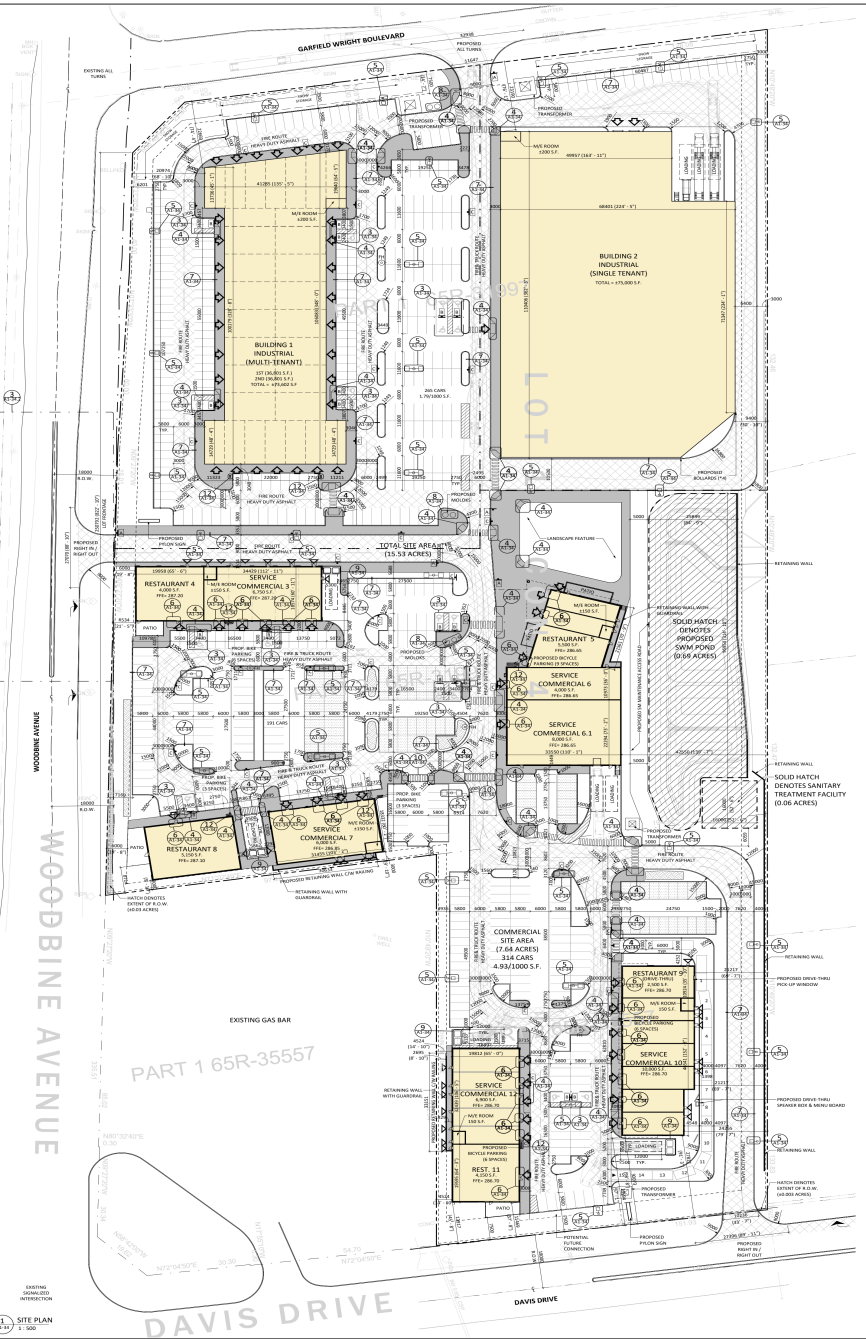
GARFIELD WRIGHT BOULEVARD

EXISTING ALL TURNS

PROPOSED ALL TURNS

PROPOSED TRANSFORMER

PROPOSED TRANSFORMER

FIRE ROUTE HEAVY DUTY ASPHALT

M/E ROOM ±200 S.F.

M/E ROOM ±200 S.F.

BUILDING 1 INDUSTRIAL (MULTI-TENANT)
1ST (36,800) S.F.
2ND (36,800) S.F.
TOTAL = ±73,600 S.F.

265 CARS 1.79/1000 S.F.

BUILDING 2 INDUSTRIAL (SINGLE TENANT)
TOTAL = ±75,000 S.F.

LOT

PROPOSED BOLLARDS (*4)

PROPOSED MOLOKS

FIRE ROUTE HEAVY DUTY ASPHALT

LANDSCAPE FEATURE

PROPOSED PYLON SIGN

TOTAL SITE AREA (15.53 ACRES)

RESTAURANT 4 4,000 S.F.

SERVICE COMMERCIAL 3 6,750 S.F.

M/E ROOM ±150 S.F.

PATIO

PROP. BIKE PARKING (5 SPACES)

FIRE & TRUCK ROUTE HEAVY DUTY ASPHALT

PROPOSED MOLOKS

191 CARS

M/E ROOM ±150 S.F.

RESTAURANT 5 5,500 S.F.

PROPOSED BICYCLE PARKING (5 SPACES)

SERVICE COMMERCIAL 6 4,000 S.F.

SERVICE COMMERCIAL 6.1 8,000 S.F.

RETAINING WALL

RETAINING WALL WITH GUARDRAIL

SOLID HATCH DENOTES PROPOSED SWM POND (0.69 ACRES)

PROPOSED SW MAINTENANCE ACCESS ROAD

RETAINING WALL

SOLID HATCH DENOTES SANITARY TREATMENT FACILITY (0.06 ACRES)

PROP. BIKE PARKING (5 SPACES)

RESTAURANT 8 5,150 S.F.

SERVICE COMMERCIAL 7 6,000 S.F.

M/E ROOM ±150 S.F.

PATIO

PROPOSED RETAINING WALL C/W RAILING

RETAINING WALL WITH GUARDRAIL

HATCH DENOTES EXTENT OF R.O.W. (±0.03 ACRES)

PROPOSED TRANSFORMER

FIRE ROUTE HEAVY DUTY ASPHALT

COMMERCIAL SITE AREA (7.64 ACRES) 314 CARS 4.93/1000 S.F.

RESTAURANT 9 DRIVE-THRU 2,500 S.F.

M/E ROOM 150 S.F.

PROPOSED BICYCLE PARKING (6 SPACES)

SERVICE COMMERCIAL 10 10,000 S.F.

PROPOSED DRIVE-THRU PICK-UP WINDOW

PROPOSED DRIVE-THRU SPEAKER BOX & MENU BOARD

RETAINING WALL

HATCH DENOTES EXTENT OF R.O.W. (±0.003 ACRES)

PROPOSED TRANSFORMER

LOADING

EXISTING GAS BAR

PART 1 65R-35557

RETAINING WALL WITH GUARDRAIL

SERVICE COMMERCIAL 12 6,900 S.F.

M/E ROOM 150 S.F.

PROPOSED BICYCLE PARKING (6 SPACES)

REST. 11 4,150 S.F.

PATIO

POTENTIAL FUTURE CONNECTION

PROPOSED PYLON SIGN

PROPOSED RIGHT IN/ RIGHT OUT

PROPOSED RIGHT IN/ RIGHT OUT

WOODBINE AVENUE

WOODBINE AVENUE

DAVIS DRIVE

DAVIS DRIVE

EXISTING SIGNALIZED INTERSECTION

1 SITE PLAN 1 : 500